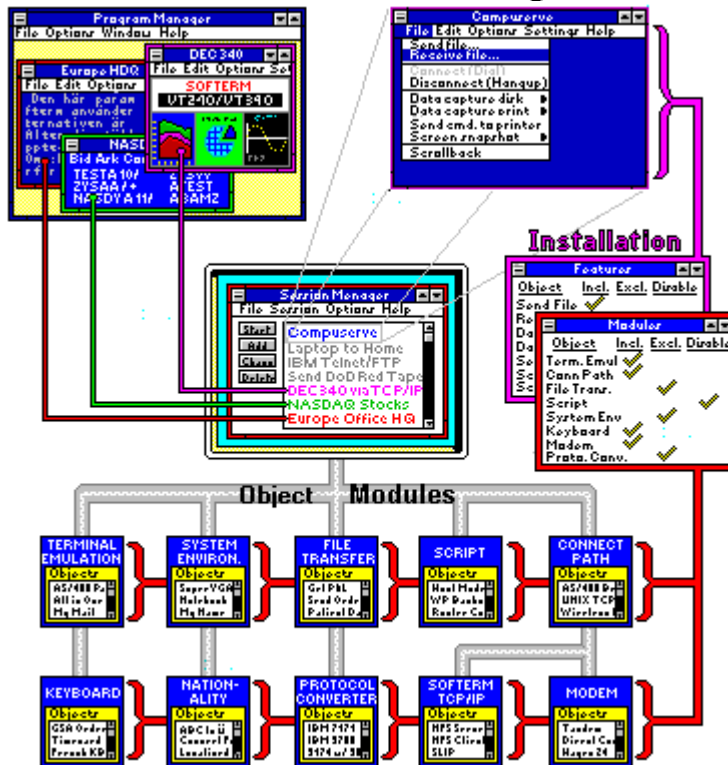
Program Manager
File Options Window Help

Europe HDQ
File Edit Options
Den här param
fterm använder
ternativen är
Alter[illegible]
pte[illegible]
Om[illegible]
rfr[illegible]

DEC 340
File Edit Options So
SOFTERM
VT240/VT340

NASD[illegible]
Bid Ask Ca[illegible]
TESTA 10/ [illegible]
ZYSAA/+ AFEST
NASDY A 11/ ABAMZ

Compuserve
File Edit Options Settings Help
Send file...
Receive file...
Connect (Dial)
Disconnect (Hangup)
Data capture disk
Data capture print
Send cmd. to printer
Screen snapshot
Scrollback

Installation

Features
Object Incl. Excl. Disable
Send File
Re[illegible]
Da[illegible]
Da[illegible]
Da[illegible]
Se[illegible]
Sc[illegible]
Sc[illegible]

Modules
Object Incl. Excl. Disable
Term. Emul
Conn Path
File Transf.
Script
System Env
Keyboard
Modem
Proto. Conv.

Session Manager
File Session Options Help
Start
Add
Chang
Delete
Compuserve
Laptop to Home
IBM Telnet/FTP
Send DoD Red Tape
DEC340 via TCP/IP
NASDAQ Stocks
Europe Office HQ

Object Modules

TERMINAL EMULATION
Objects
AS/400 Pa
All in One
My Mail

SYSTEM ENVIRON.
Objects
SuperVGA
Notebook
My Home

FILE TRANSFER
Objects
Get P&L
Send Orde
Political D

SCRIPT
Objects
Noel Mode
WP Packe
Reuter Co

CONNECT PATH
Objects
AS/400 Dr
UNIX TCP
Wireless

KEYBOARD
Objects
GSA Order
Timecard
French KB

NATION-ALITY
Objects
ABC Is Ü
Control P
Localized

PROTOCOL CONVERTER
Objects
IBM 7171
IBM 3708
9174 w/ 3

SOFTERM TCP/IP
Objects
NFS Server
NFS Client
SLIP

MODEM
Objects
Tandem
Direct Co
Hayes 24